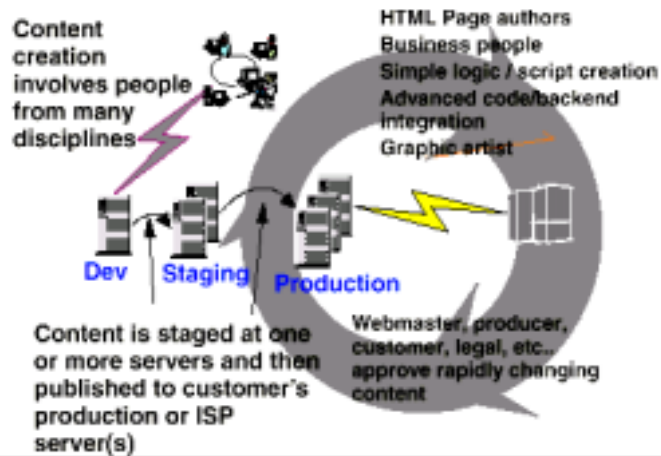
Content creation involves people from many disciplines

HTML Page authors
Business people
Simple logic / script creation
Advanced code/backend integration
Graphic artist

Dev

Staging

Production

Content is staged at one or more servers and then published to customer's production or ISP server(s)

Webmaster, producer, customer, legal, etc., approve rapidly changing content